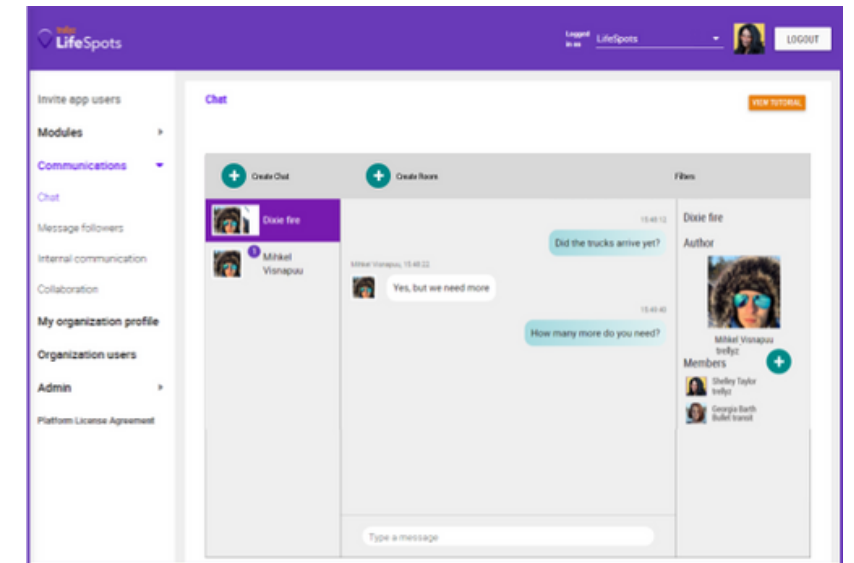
LifeSpots

Logged in as LifeSpots

LOGOUT

Invite app users

Modules

Communications

Chat

Message followers

Internal communication

Collaboration

My organization profile

Organization users

Admin

Platform License Agreement

Chat

VIEW TUTORIAL

Create Chat

Create Room

Filters

Dixie fire

Mihkel Visnapuu

15:48:12

Did the trucks arrive yet?

Mihkel Visnapuu, 15:48:22

Yes, but we need more

15:49:40

How many more do you need?

Dixie fire

Author

Mihkel Visnapuu trellyz

Members

Shelley Taylor trellyz

Georgia Barth Bullet transit

Type a message